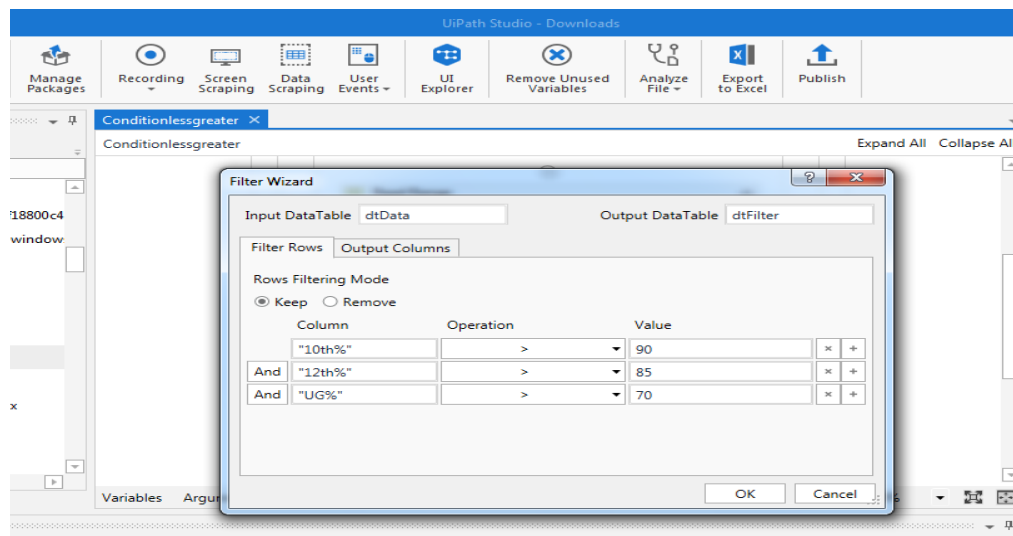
UiPath Studio - Downloads

Manage Packages
Recording
Screen Scraping
Data Scraping
User Events
UI Explorer
Remove Unused Variables
Analyze File
Export to Excel
Publish

Conditionlessgreater
Conditionlessgreater
Expand All Collapse Al

f18800c4
window

x

Variables Argu

Filter Wizard

Input DataTable dtData
Output DataTable dtFilter

Filter Rows
Output Columns

Rows Filtering Mode
Keep Remove

| | Column | Operation | Value |
|---|---|---|---|
| | "10th%" | > | 90 |
| And | "12th%" | > | 85 |
| And | "UG%" | > | 70 |

OK
Cancel